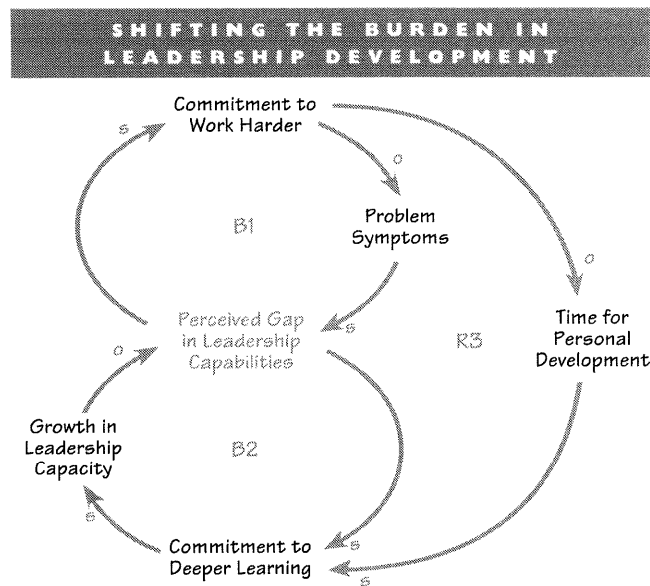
SHIFTING THE BURDEN IN LEADERSHIP DEVELOPMENT

Commitment to Work Harder

s

o

Problem Symptoms

B1

o

Perceived Gap in Leadership Capabilities

s

R3

Time for Personal Development

o

Growth in Leadership Capacity

B2

s

Commitment to Deeper Learning

s

s